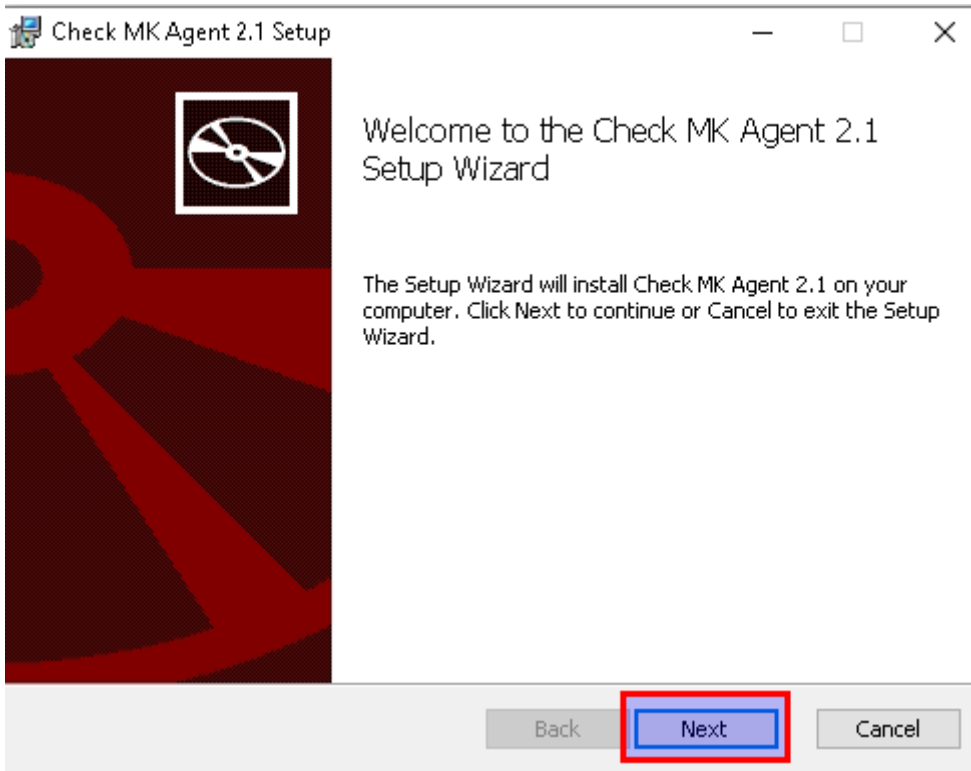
Check MK Agent 2.1 Setup

Welcome to the Check MK Agent 2.1 Setup Wizard

The Setup Wizard will install Check MK Agent 2.1 on your computer. Click Next to continue or Cancel to exit the Setup Wizard.

Back
Next
Cancel